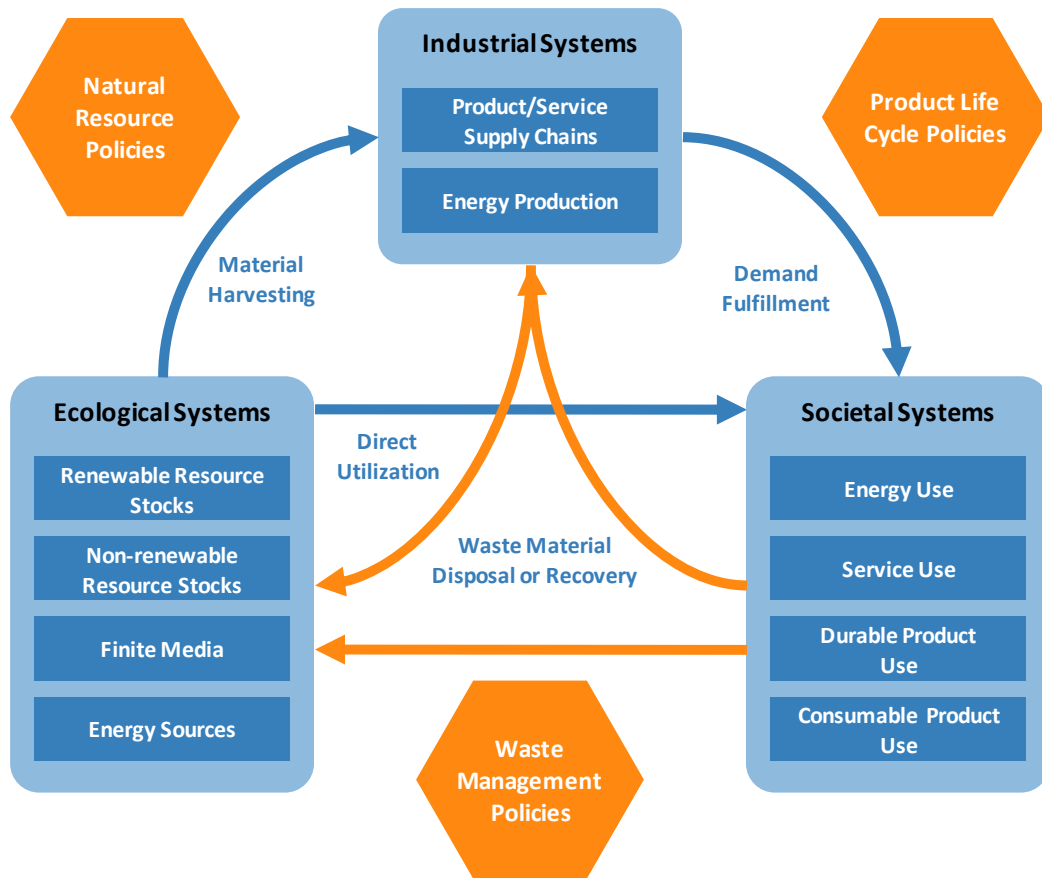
Natural Resource Policies

Industrial Systems

Product/Service Supply Chains

Energy Production

Product Life Cycle Policies

Material Harvesting

Demand Fulfillment

Ecological Systems

Renewable Resource Stocks

Non-renewable Resource Stocks

Finite Media

Energy Sources

Direct Utilization

Waste Material Disposal or Recovery

Societal Systems

Energy Use

Service Use

Durable Product Use

Consumable Product Use

Waste Management Policies